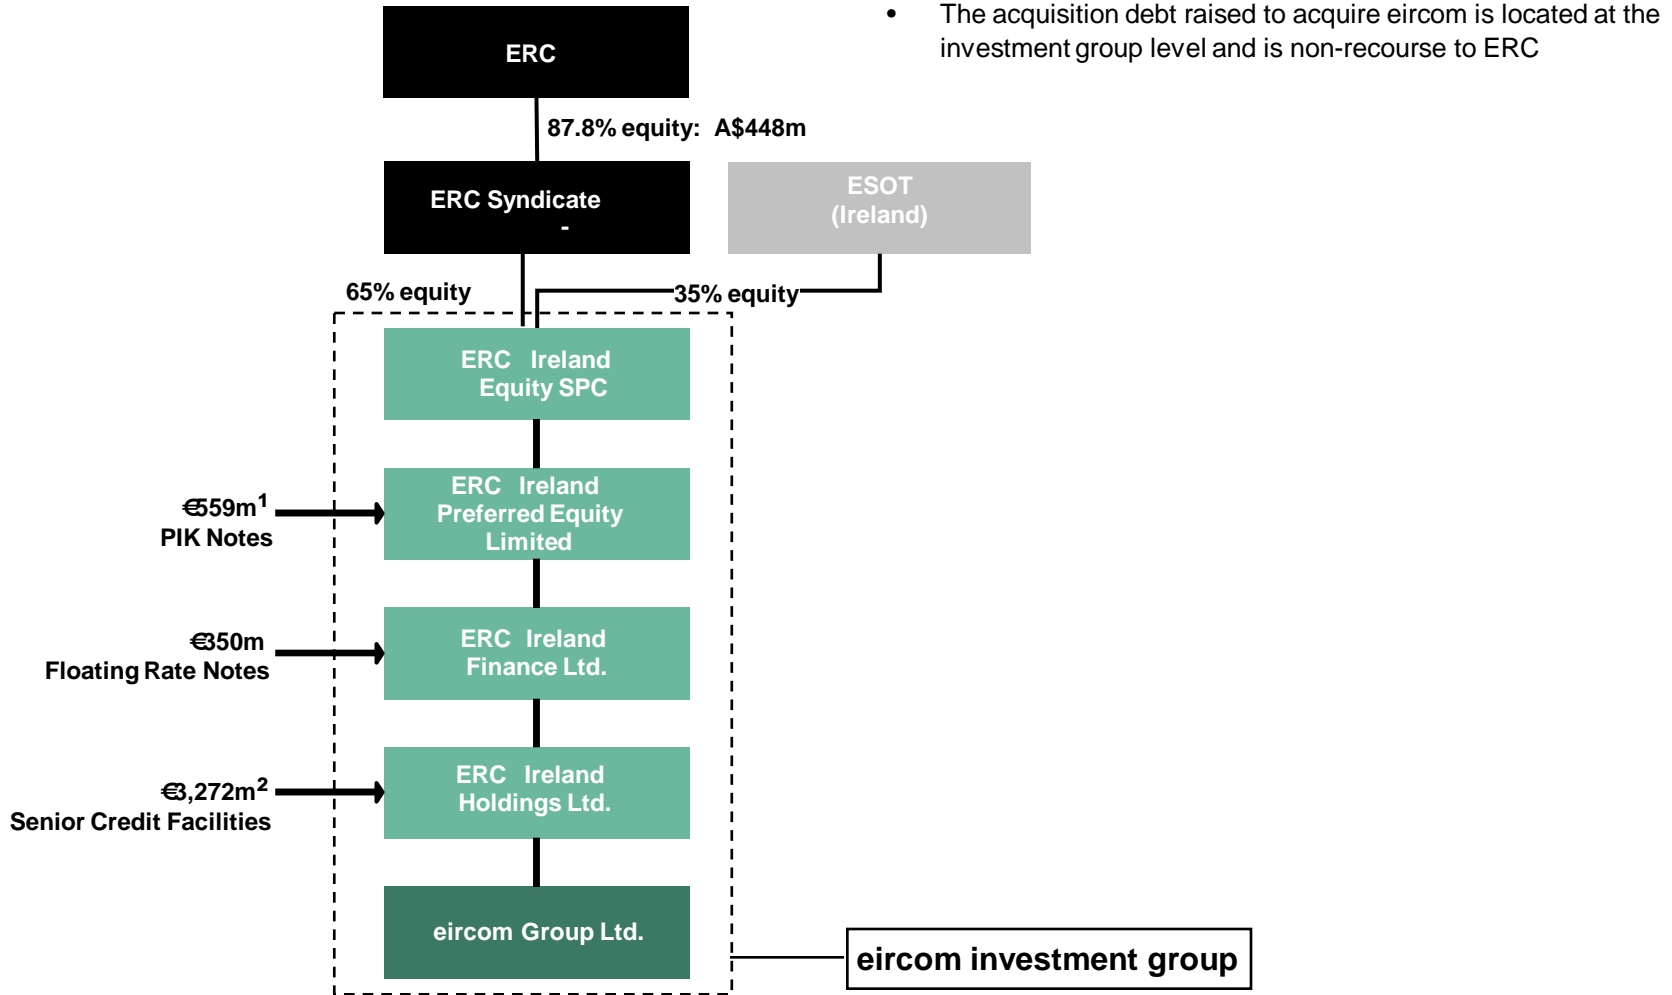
• The acquisition debt raised to acquire eircom is located at the investment group level and is non-recourse to ERC

ERC

87.8% equity: A$448m

ERC Syndicate
-

ESOT
(Ireland)

65% equity

35% equity

ERC Ireland Equity SPC

€559m$^1$
PIK Notes

ERC Ireland Preferred Equity Limited

€350m
Floating Rate Notes

ERC Ireland Finance Ltd.

€3,272m$^2$
Senior Credit Facilities

ERC Ireland Holdings Ltd.

eircom Group Ltd.

eircom investment group